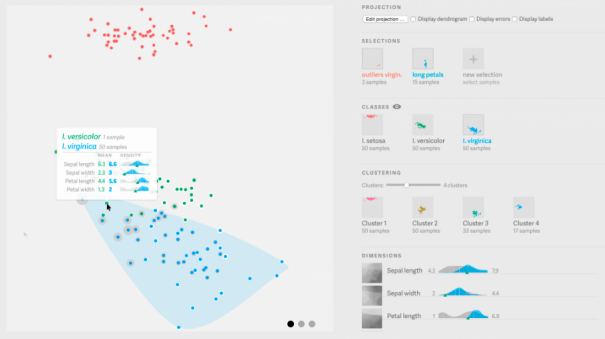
I. versicolor 1 sample
I. virginica 50 samples

| | | | |
|---|---|---|---|
| Sepal length | 6.3 | 6.6 | |
| Sepal width | 2.3 | 3 | |
| Petal length | 4.4 | 5.6 | |
| Petal width | 1.3 | 2 | |

PROJECTION
Edit projection ... Display dendrogram Display errors Display labels

SELECTIONS
outliers virgin. 2 samples
long petals 15 samples
new selection select samples

CLASSES
I. setosa 50 samples
I. versicolor 50 samples
I. virginica 50 samples

CLUSTERING
Clusters: 4 clusters
Cluster 1 50 samples
Cluster 2 51 samples
Cluster 3 32 samples
Cluster 4 17 samples

DIMENSIONS
Sepal length 4.3 7.9
Sepal width 2 4.4
Petal length 1 6.9